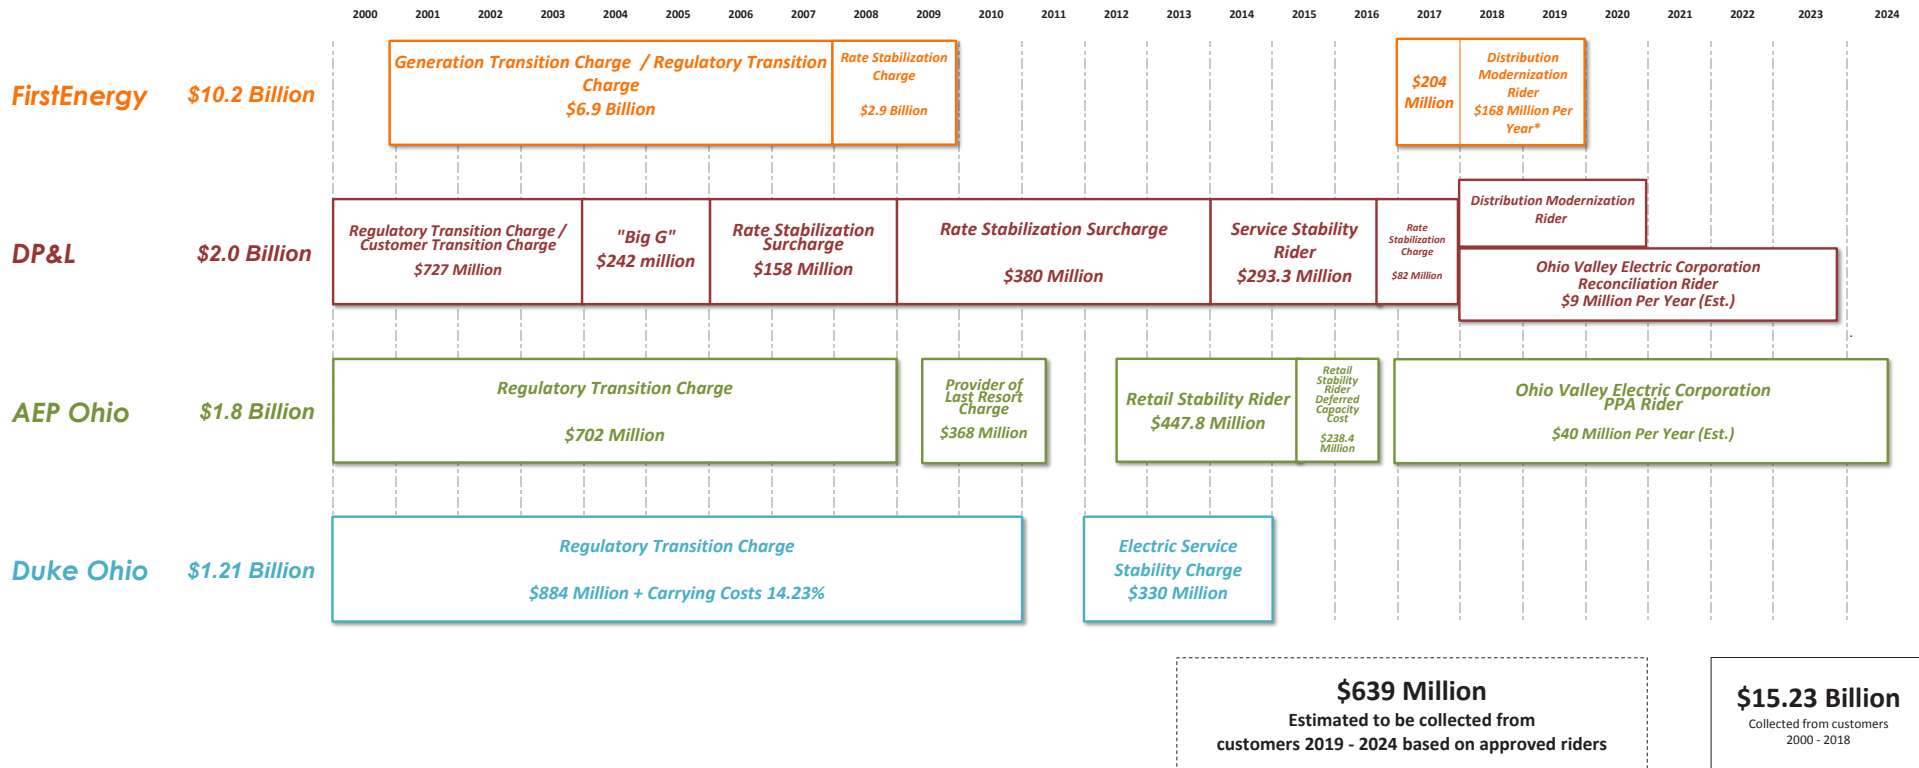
2000 2001 2002 2003 2004 2005 2006 2007 2008 2009 2010 2011 2012 2013 2014 2015 2016 2017 2018 2019 2020 2021 2022 2023 2024

FirstEnergy $10.2 Billion

Generation Transition Charge / Regulatory Transition Charge $6.9 Billion

Rate Stabilization Charge $2.9 Billion

$204 Million

Distribution Modernization Rider $168 Million Per Year*

DP&L $2.0 Billion

Regulatory Transition Charge / Customer Transition Charge $727 Million

"Big G" $242 million

Rate Stabilization Surcharge $158 Million

Rate Stabilization Surcharge $380 Million

Service Stability Rider $293.3 Million

Rate Stabilization Charge $82 Million

Distribution Modernization Rider

Ohio Valley Electric Corporation Reconciliation Rider $9 Million Per Year (Est.)

AEP Ohio $1.8 Billion

Regulatory Transition Charge $702 Million

Provider of Last Resort Charge $368 Million

Retail Stability Rider $447.8 Million

Retail Stability Rider Deferred Capacity Cost $238.4 Million

Ohio Valley Electric Corporation PPA Rider $40 Million Per Year (Est.)

Duke Ohio $1.21 Billion

Regulatory Transition Charge $884 Million + Carrying Costs 14.23%

Electric Service Stability Charge $330 Million

$639 Million
Estimated to be collected from customers 2019 - 2024 based on approved riders

$15.23 Billion
Collected from customers 2000 - 2018